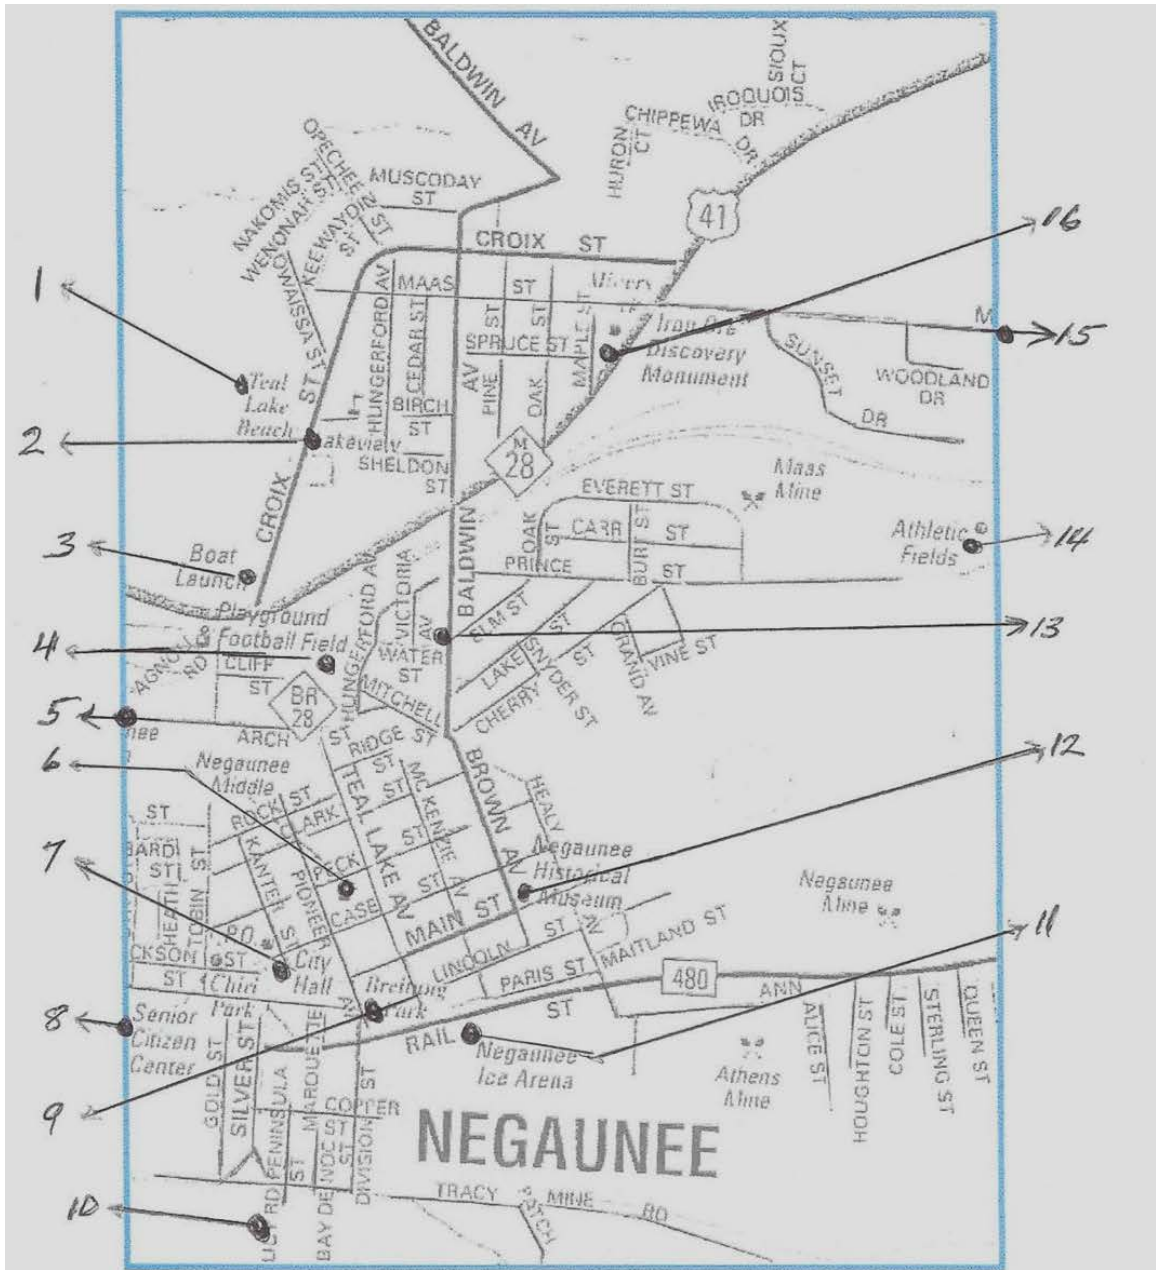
BALDWIN AV
SIOUX CT
IROQUOIS
CHIPPEWA DR
HURON CT
41
OPECHEE ST
NAKOMIS ST
WENONAH ST
OWAISSA ST
KEEWAYDIN ST
MUSCODAY ST
CROIX ST
16
1
MAAS ST
HUNGERFORD AV
CEDAR ST
Miners
Iron Ore Discovery Monument
15
M
SPRUCE ST
PINE ST
OAK
MAPLE ST
SUNSET DR
WOODLAND DR
Teal Lake Beach
BIRCH ST
2
Lakeview
SHELDON ST
M 28
Maas Mine
EVERETT ST
3
CROIX
BALDWIN
OAK ST
CARR ST
Athletic Fields
14
Boat Launch
PRINCE
BURT ST
Playground & Football Field
VICTORIA AV
HUNGERFORD AV
ELM ST
4
CLIFF ST
WATER ST
LAKE ST
SNYDER ST
GRAND AV
VINE ST
13
BR 28
MITCHELL
CHERRY
5
nee
ARCH
ST
RIDGE ST
BROWN AV
HEALY
12
6
Negaunee Middle
ST
ROCK ST
CLARK
ST
MC KENZIE
TEAL LAKE AV
BARDI ST
7
HEATH ST
TOBIN ST
KANTER ST
PIONEER
PECK
CASE
ST
AV
Negaunee Historical Museum
Negaunee Mine
11
P.O.
City Hall
MAIN ST
ST
LINCOLN
MAITLAND ST
CKSON ST
ST
Clin
Park
PARIS ST
480
ANN
8
Senior Citizen Center
Breitung Park
ST
ALICE ST
HOUGHTON ST
COLE ST
STERLING ST
QUEEN ST
RAIL
Negaunee Ice Arena
Athens Mine
GOLD ST
SILVER ST
PENINSULA
MARQUETTE
9
COPPER
ST
NEGAUNEE
BAY DE NOC ST
ST
DIVISION ST
TRACY
MINE RD
10
RD